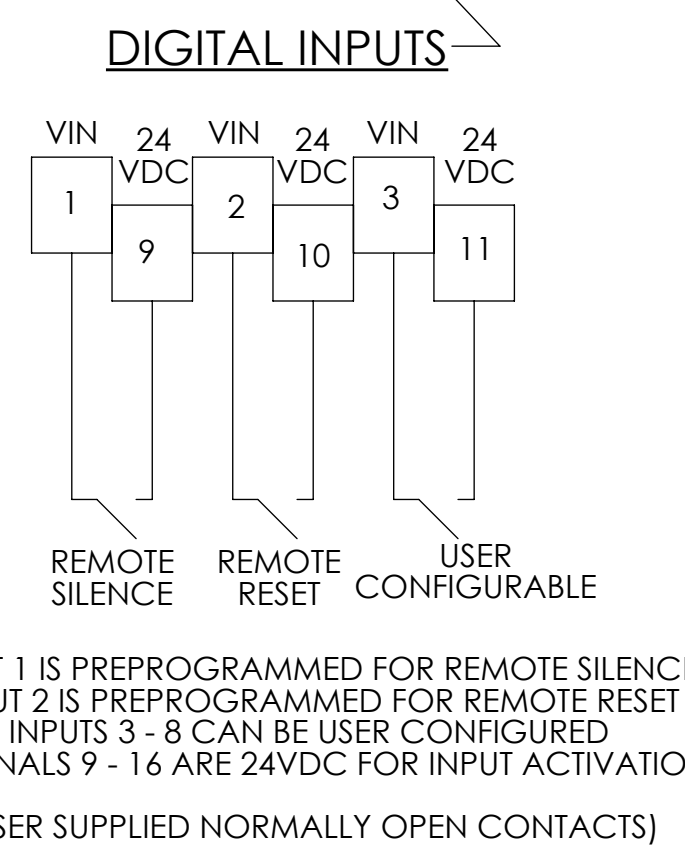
DIGITAL INPUTS

VIN 24 VDC VIN 24 VDC VIN 24 VDC

1 9 2 10 3 11

REMOTE SILENCE

REMOTE RESET

USER CONFIGURABLE

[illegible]T 1 IS PREPROGRAMMED FOR REMOTE SILENC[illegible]
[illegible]UT 2 IS PREPROGRAMMED FOR REMOTE RESET
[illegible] INPUTS 3 - 8 CAN BE USER CONFIGURED
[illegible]NALS 9 - 16 ARE 24VDC FOR INPUT ACTIVATIO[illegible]

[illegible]SER SUPPLIED NORMALLY OPEN CONTACTS)